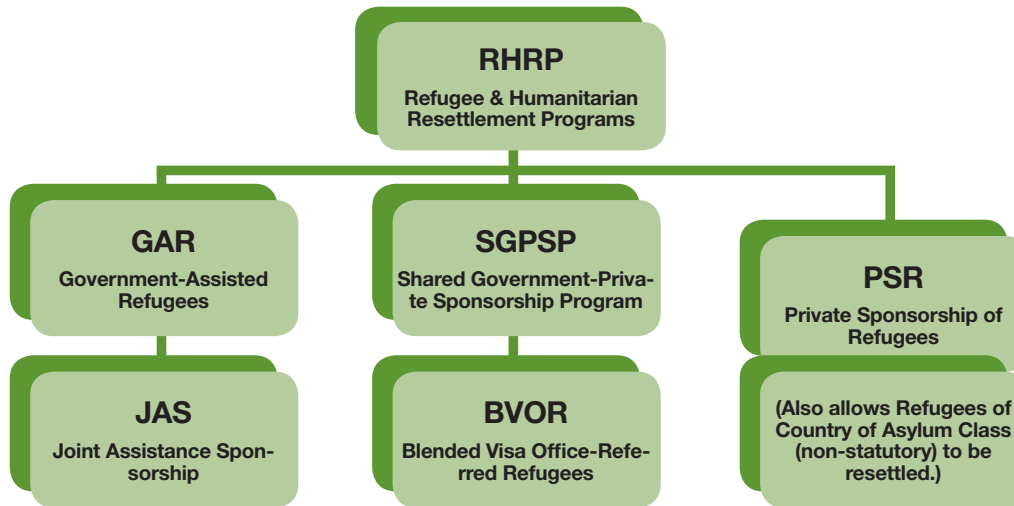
RHRP
Refugee & Humanitarian Resettlement Programs

GAR
Government-Assisted Refugees

JAS
Joint Assistance Sponsorship

SGPSP
Shared Government-Private Sponsorship Program

BVOR
Blended Visa Office-Referred Refugees

PSR
Private Sponsorship of Refugees

(Also allows Refugees of Country of Asylum Class (non-statutory) to be resettled.)